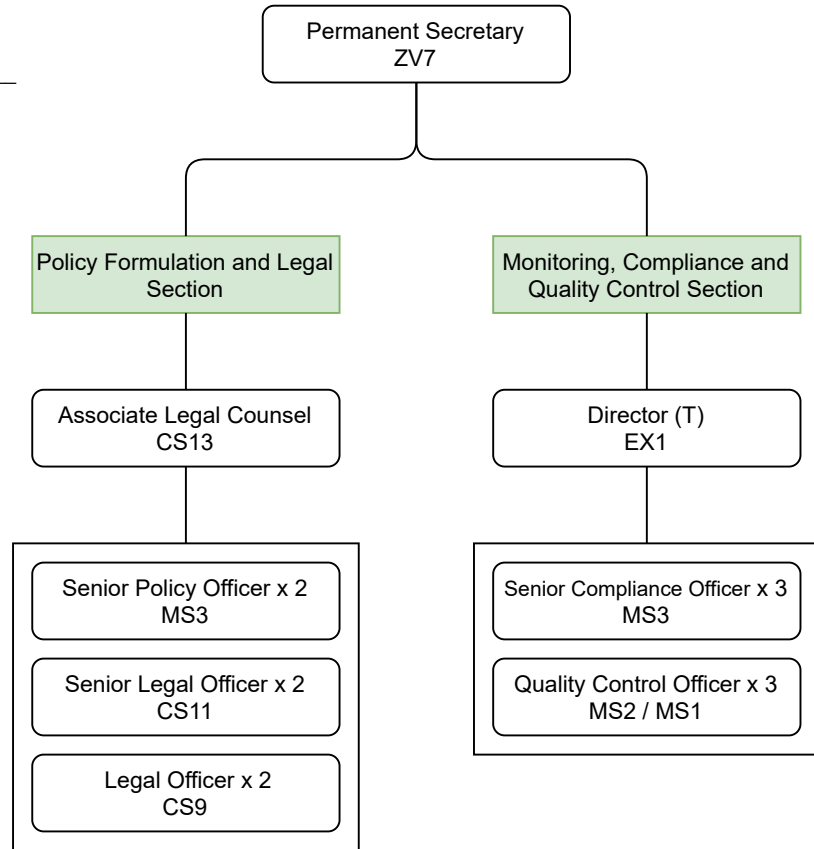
Permanent Secretary
ZV7

Policy Formulation and Legal Section

Associate Legal Counsel
CS13

Senior Policy Officer x 2
MS3

Senior Legal Officer x 2
CS11

Legal Officer x 2
CS9

Monitoring, Compliance and Quality Control Section

Director (T)
EX1

Senior Compliance Officer x 3
MS3

Quality Control Officer x 3
MS2 / MS1